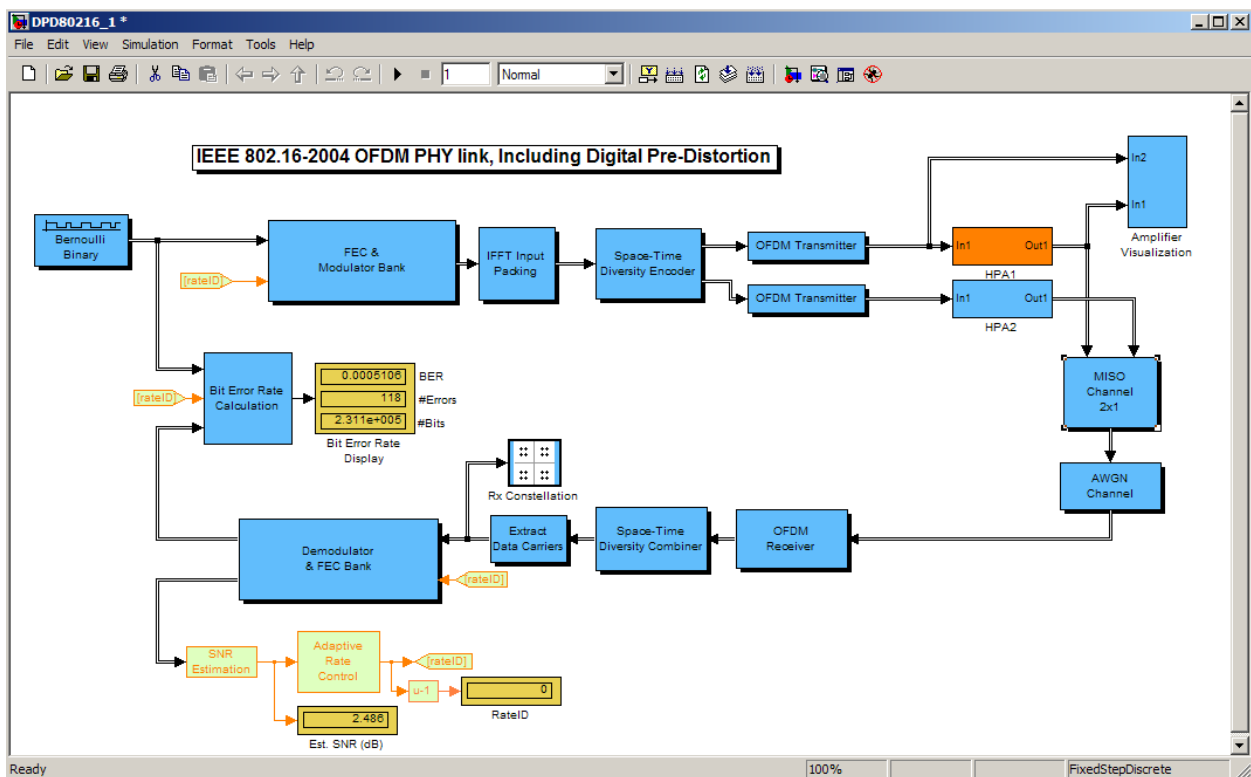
DPD80216_1 *

File Edit View Simulation Format Tools Help

1 Normal

IEEE 802.16-2004 OFDM PHY link, Including Digital Pre-Distortion

Bernoulli Binary

FEC & Modulator Bank

[rateID]

IFFT Input Packing

Space-Time Diversity Encoder

OFDM Transmitter

OFDM Transmitter

In1 Out1 HPA1

In1 Out1 HPA2

In2 In1 Amplifier Visualization

Bit Error Rate Calculation

[rateID]

0.0005106 BER
118 #Errors
2.311e+005 #Bits
Bit Error Rate Display

MISO Channel 2x1

Rx Constellation

AWGN Channel

Demodulator & FEC Bank

Extract Data Carriers

Space-Time Diversity Combiner

OFDM Receiver

[rateID]

SNR Estimation

Adaptive Rate Control

[rateID]

u-1

0
RateID

2.486
Est. SNR (dB)

Ready 100% FixedStepDiscrete